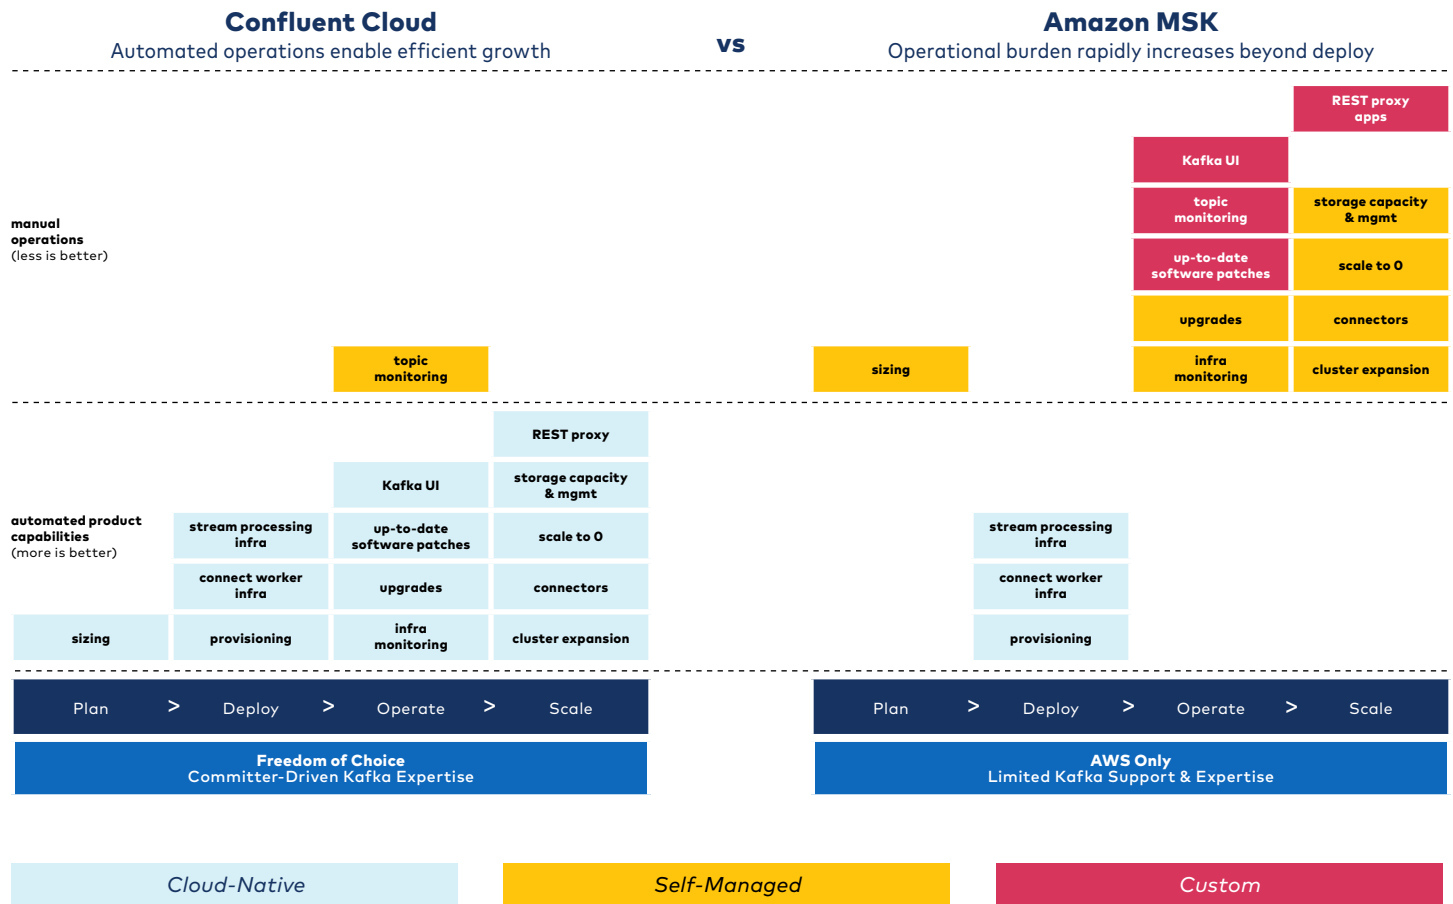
Confluent Cloud
Automated operations enable efficient growth

vs

Amazon MSK
Operational burden rapidly increases beyond deploy

manual operations
(less is better)

REST proxy apps

Kafka UI

topic monitoring

storage capacity & mgmt

up-to-date software patches

scale to 0

upgrades

connectors

topic monitoring

sizing

infra monitoring

cluster expansion

REST proxy

Kafka UI

storage capacity & mgmt

automated product capabilities
(more is better)

stream processing infra

up-to-date software patches

scale to 0

stream processing infra

connect worker infra

upgrades

connectors

connect worker infra

sizing

provisioning

infra monitoring

cluster expansion

provisioning

Plan > Deploy > Operate > Scale

Plan > Deploy > Operate > Scale

Freedom of Choice
Committer-Driven Kafka Expertise

AWS Only
Limited Kafka Support & Expertise

Cloud-Native

Self-Managed

Custom